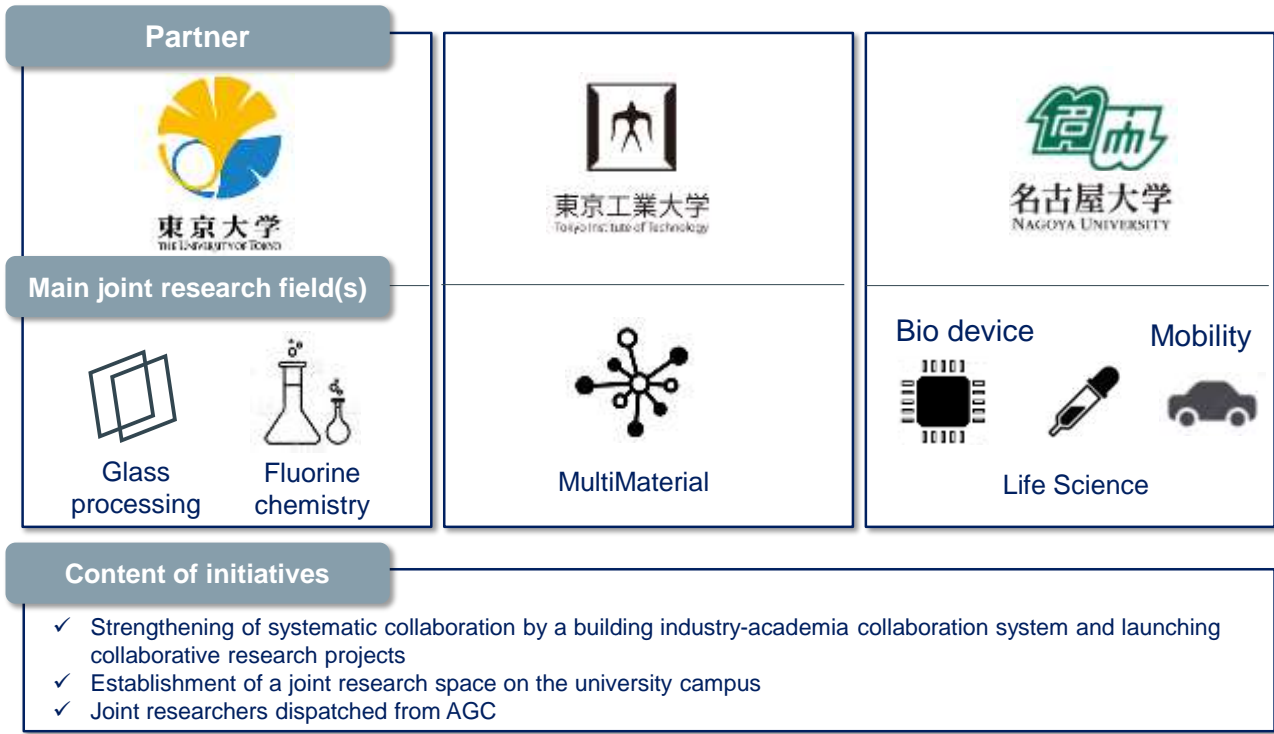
Partner

東京大学
THE UNIVERSITY OF TOKYO

東京工業大学
Tokyo Institute of Technology

名古屋大学
NAGOYA UNIVERSITY

Main joint research field(s)

Glass processing

Fluorine chemistry

MultiMaterial

Bio device

Mobility

Life Science

Content of initiatives

✓ Strengthening of systematic collaboration by a building industry-academia collaboration system and launching collaborative research projects
✓ Establishment of a joint research space on the university campus
✓ Joint researchers dispatched from AGC